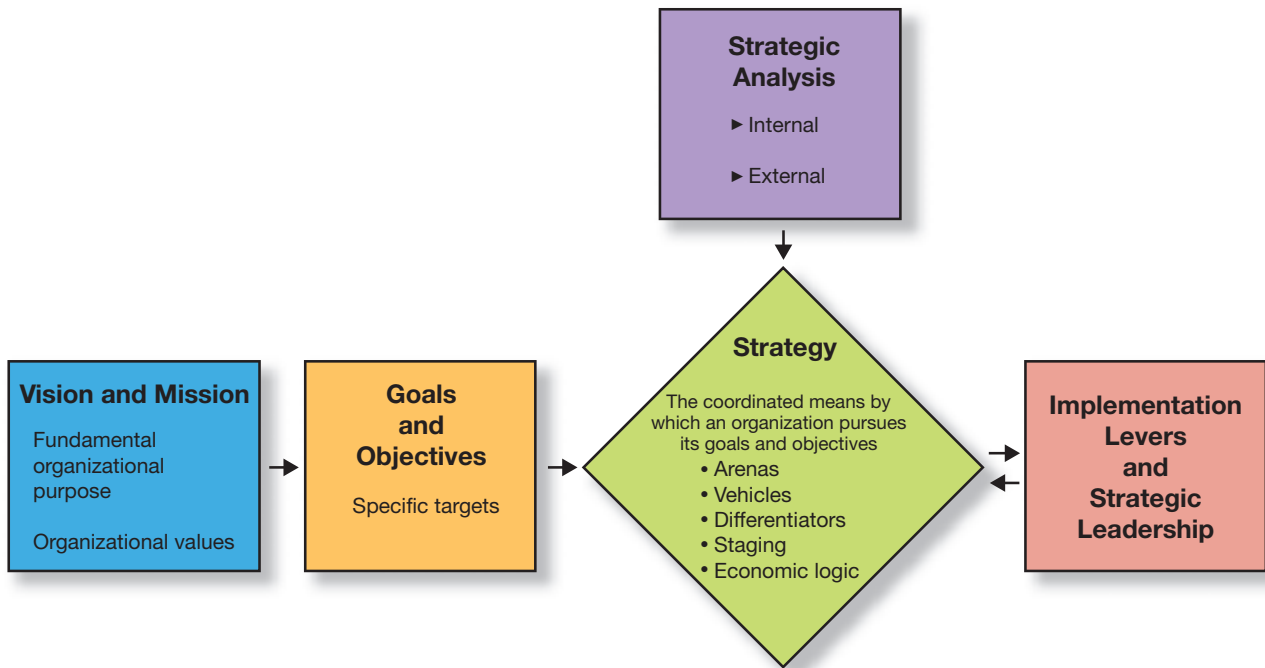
Strategic Analysis

▸ Internal

▸ External

Vision and Mission

Fundamental organizational purpose

Organizational values

Goals and Objectives

Specific targets

Strategy

The coordinated means by which an organization pursues its goals and objectives

• Arenas
• Vehicles
• Differentiators
• Staging
• Economic logic

Implementation Levers and Strategic Leadership